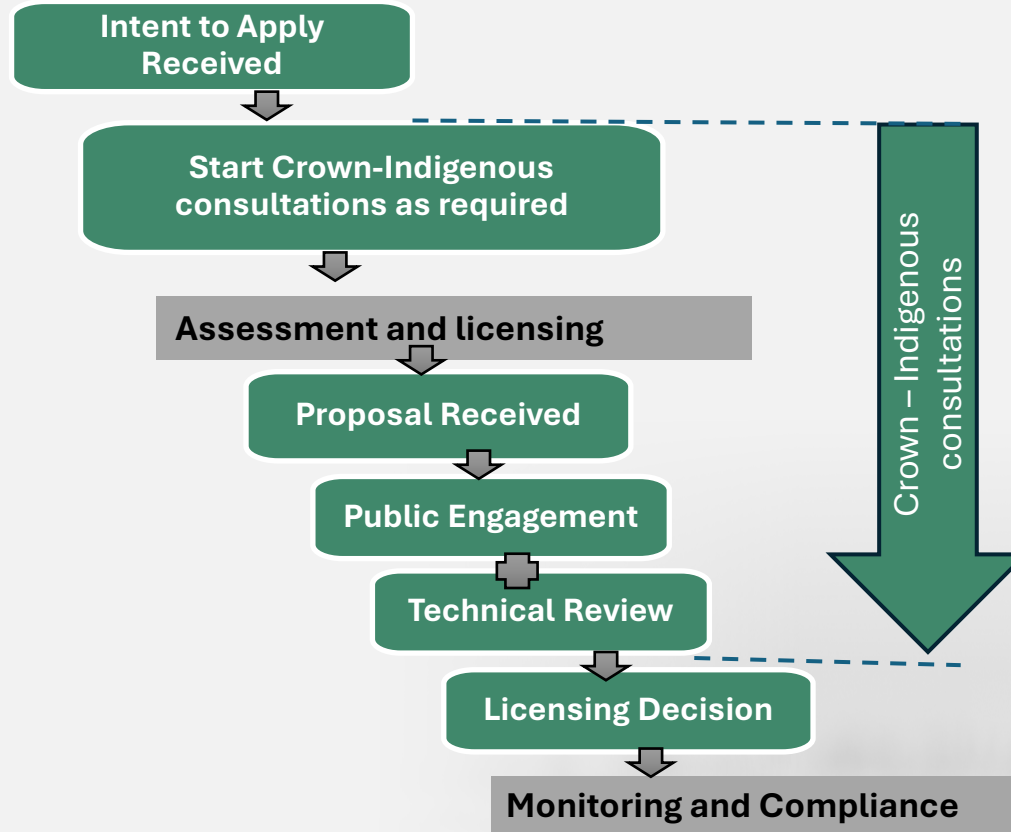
Intent to Apply Received

Start Crown-Indigenous consultations as required

Assessment and licensing

Proposal Received

Public Engagement

Technical Review

Licensing Decision

Monitoring and Compliance

Crown – Indigenous consultations